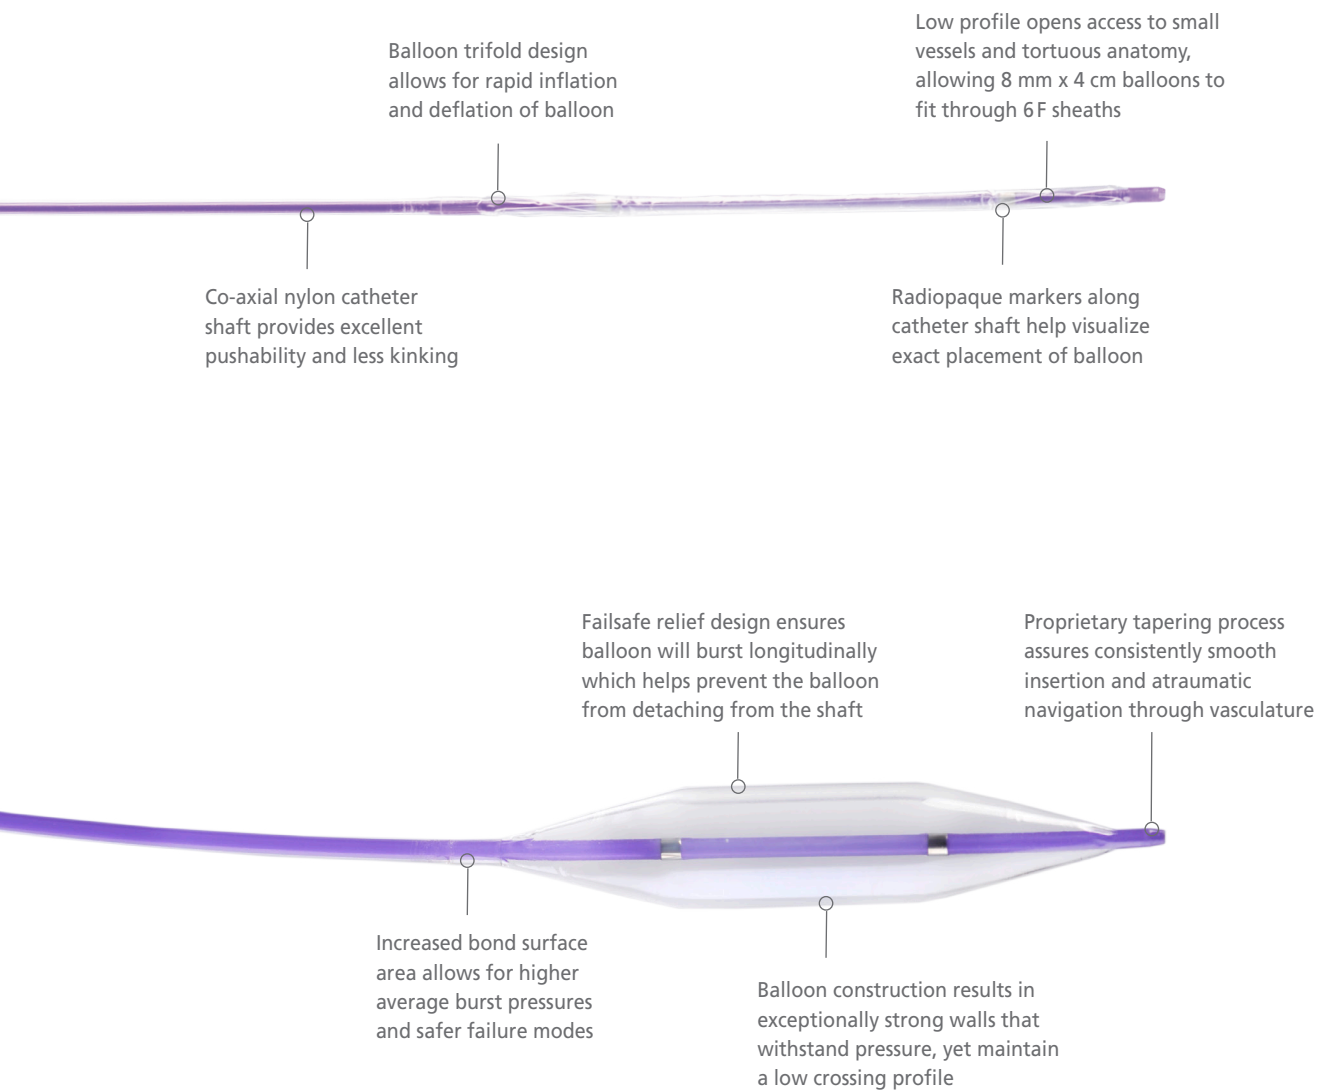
Balloon trifold design allows for rapid inflation and deflation of balloon

Low profile opens access to small vessels and tortuous anatomy, allowing 8 mm x 4 cm balloons to fit through 6F sheaths

Co-axial nylon catheter shaft provides excellent pushability and less kinking

Radiopaque markers along catheter shaft help visualize exact placement of balloon

Failsafe relief design ensures balloon will burst longitudinally which helps prevent the balloon from detaching from the shaft

Proprietary tapering process assures consistently smooth insertion and atraumatic navigation through vasculature

Increased bond surface area allows for higher average burst pressures and safer failure modes

Balloon construction results in exceptionally strong walls that withstand pressure, yet maintain a low crossing profile